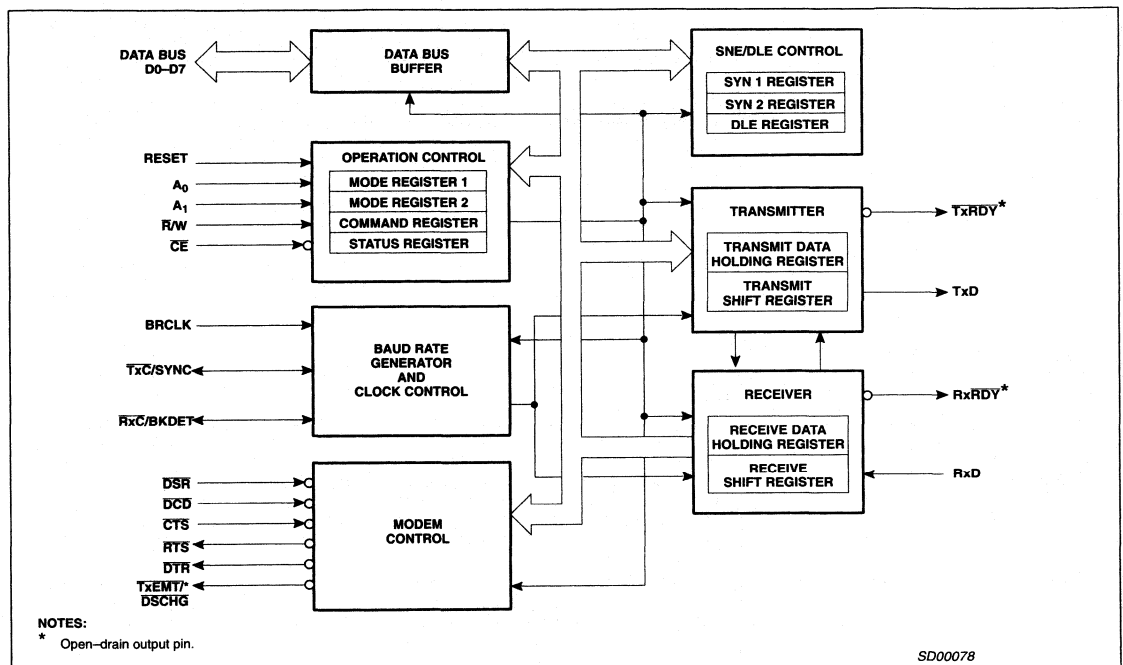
DATA BUS D0–D7

DATA BUS BUFFER

SNE/DLE CONTROL

SYN 1 REGISTER

SYN 2 REGISTER

DLE REGISTER

RESET

$A_0$

$A_1$

$\overline{R}/W$

$\overline{CE}$

OPERATION CONTROL

MODE REGISTER 1

MODE REGISTER 2

COMMAND REGISTER

STATUS REGISTER

TRANSMITTER

TRANSMIT DATA HOLDING REGISTER

TRANSMIT SHIFT REGISTER

$\overline{TxRDY}$*

TxD

BRCLK

$\overline{TxC}$/SYNC

$\overline{RxC}$/BKDET

BAUD RATE GENERATOR AND CLOCK CONTROL

RECEIVER

RECEIVE DATA HOLDING REGISTER

RECEIVE SHIFT REGISTER

$Rx\overline{RDY}$*

RxD

$\overline{DSR}$

$\overline{DCD}$

$\overline{CTS}$

$\overline{RTS}$

$\overline{DTR}$

$\overline{TxEMT}$/* $\overline{DSCHG}$

MODEM CONTROL

NOTES:
* Open–drain output pin.

SD00078